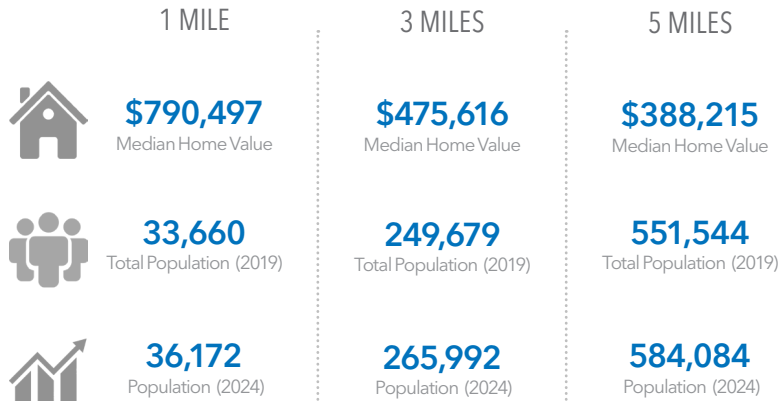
| 1 MILE | 3 MILES | 5 MILES |
|---|---|---|
| $790,497 Median Home Value | $475,616 Median Home Value | $388,215 Median Home Value |
| 33,660 Total Population (2019) | 249,679 Total Population (2019) | 551,544 Total Population (2019) |
| 36,172 Population (2024) | 265,992 Population (2024) | 584,084 Population (2024) |